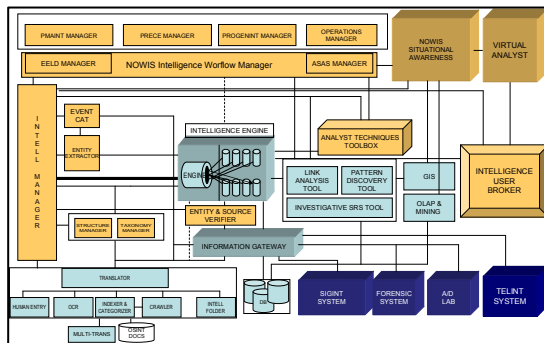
PMAINT MANAGER
PRECE MANAGER
PROGENINT MANAGER
OPERATIONS MANAGER
NOWIS SITUATIONAL AWARENESS
VIRTUAL ANALYST
EELD MANAGER
NOWIS Intelligence Worflow Manager
ASAS MANAGER
INTELL MANAGER
EVENT CAT
ENTITY EXTRACTOR
INTELLIGENCE ENGINE
ENGINE
ANALYST TECHNIQUES TOOLBOX
LINK ANALYSIS TOOL
PATTERN DISCOVERY TOOL
GIS
INTELLIGENCE USER BROKER
INVESTIGATIVE SRS TOOL
OLAP & MINING
ENTITY & SOURCE VERIFIER
STRUCTURE MANAGER
TAXONOMY MANAGER
INFORMATION GATEWAY
TRANSLATOR
HUMAN ENTRY
OCR
INDEXER & CATEGORIZER
CRAWLER
INTELL FOLDER
MULTI-TRANS
OSINT DOCS
DB
SIGINT SYSTEM
FORENSIC SYSTEM
A/D LAB
TELINT SYSTEM